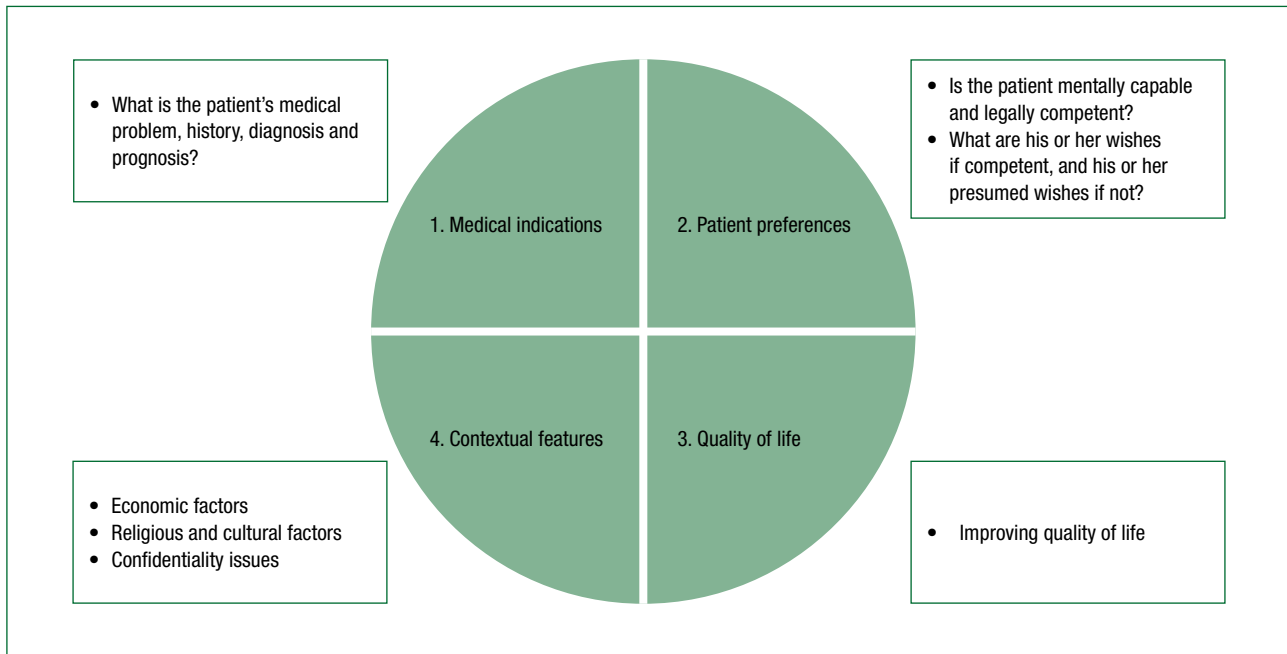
- What is the patient's medical problem, history, diagnosis and prognosis?

1. Medical indications

2. Patient preferences

- Is the patient mentally capable and legally competent?
- What are his or her wishes if competent, and his or her presumed wishes if not?

4. Contextual features

3. Quality of life

- Economic factors
- Religious and cultural factors
- Confidentiality issues

- Improving quality of life